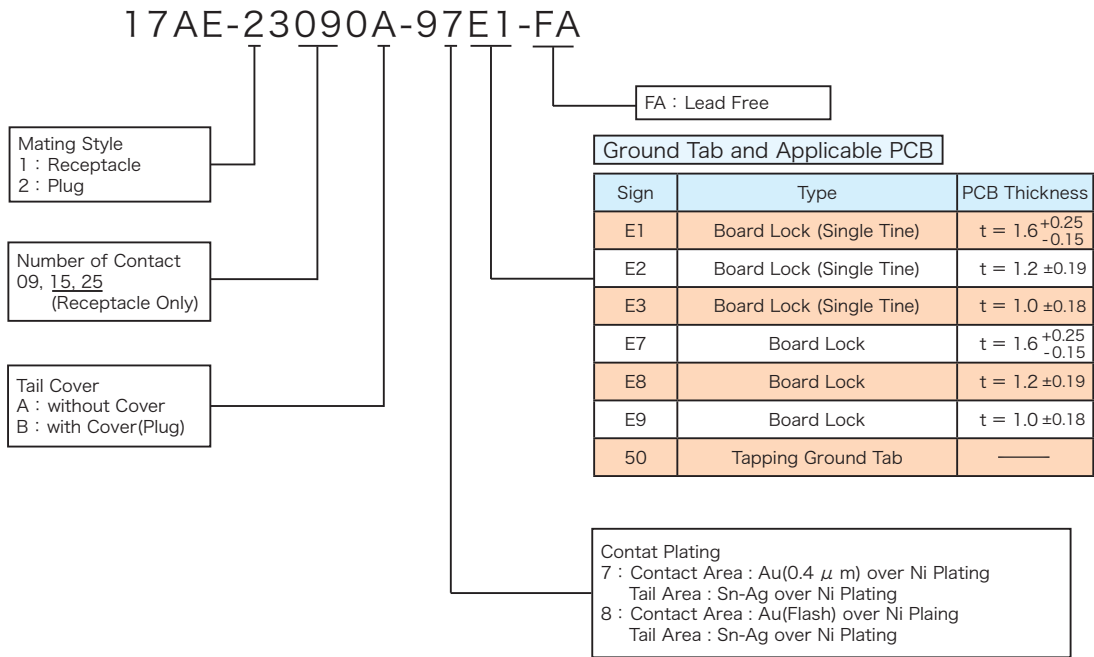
17AE-23090A-97E1-FA

FA : Lead Free

Mating Style
1 : Receptacle
2 : Plug

Ground Tab and Applicable PCB

| Sign | Type | PCB Thickness |
|---|---|---|
| E1 | Board Lock (Single Tine) | $t = 1.6^{+0.25}_{-0.15}$ |
| E2 | Board Lock (Single Tine) | t = 1.2 ±0.19 |
| E3 | Board Lock (Single Tine) | t = 1.0 ±0.18 |
| E7 | Board Lock | $t = 1.6^{+0.25}_{-0.15}$ |
| E8 | Board Lock | t = 1.2 ±0.19 |
| E9 | Board Lock | t = 1.0 ±0.18 |
| 50 | Tapping Ground Tab | ——— |

Number of Contact
09, 15, 25
(Receptacle Only)

Tail Cover
A : without Cover
B : with Cover(Plug)

Contat Plating
7 : Contact Area : Au(0.4 $\mu$ m) over Ni Plating
Tail Area : Sn-Ag over Ni Plating
8 : Contact Area : Au(Flash) over Ni Plaing
Tail Area : Sn-Ag over Ni Plating